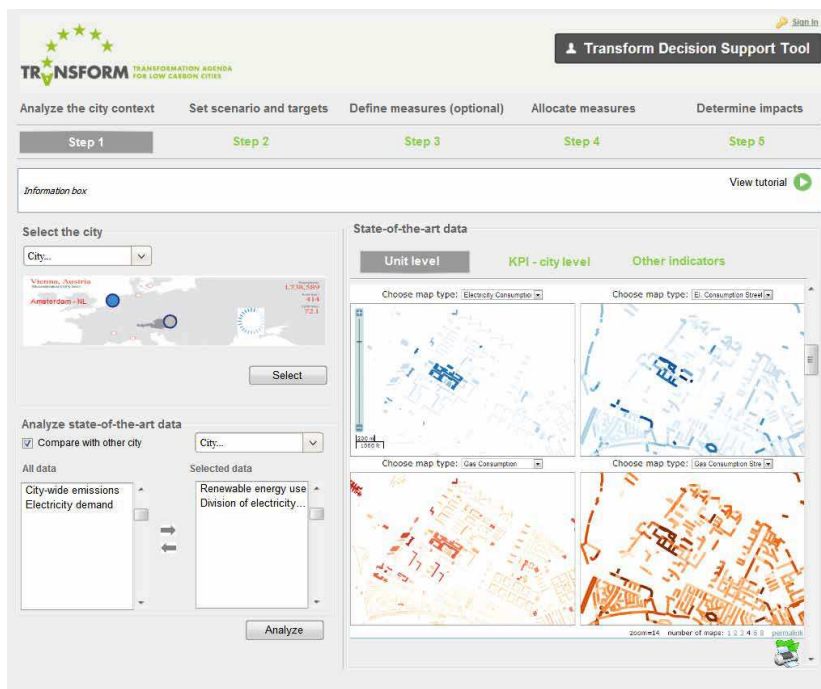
Sign in

TRANSFORM TRANSFORMATION AGENDA FOR LOW CARBON CITIES

Transform Decision Support Tool

Analyze the city context | Set scenario and targets | Define measures (optional) | Allocate measures | Determine impacts

Step 1 | Step 2 | Step 3 | Step 4 | Step 5

Information box

View tutorial

Select the city

City...

Vienna, Austria

Amsterdam - NL

1,738,589

414

72.1

Select

Analyze state-of-the-art data

Compare with other city

City...

All data

City-wide emissions
Electricity demand

Selected data

Renewable energy use
Division of electricity...

Analyze

State-of-the-art data

Unit level | KPI - city level | Other indicators

Choose map type: Electricity Consumptio

Choose map type: El. Consumption Stree

200 m
1000 ft

Choose map type: Gas Consumption

Choose map type: Gas Consumption Stre

zoom=14 number of maps: 1 2 3 4 5 6 permalink